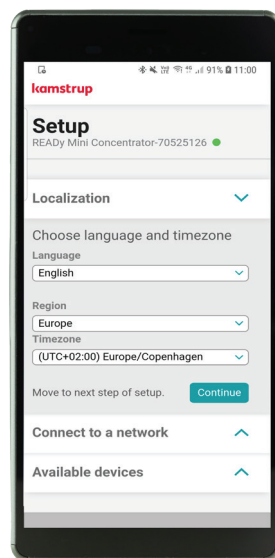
91% 11:00

kamstrup

Setup
READy Mini Concentrator-70525126

Localization

Choose language and timezone
Language
English

Region
Europe
Timezone
(UTC+02:00) Europe/Copenhagen

Move to next step of setup.
Continue

Connect to a network

Available devices